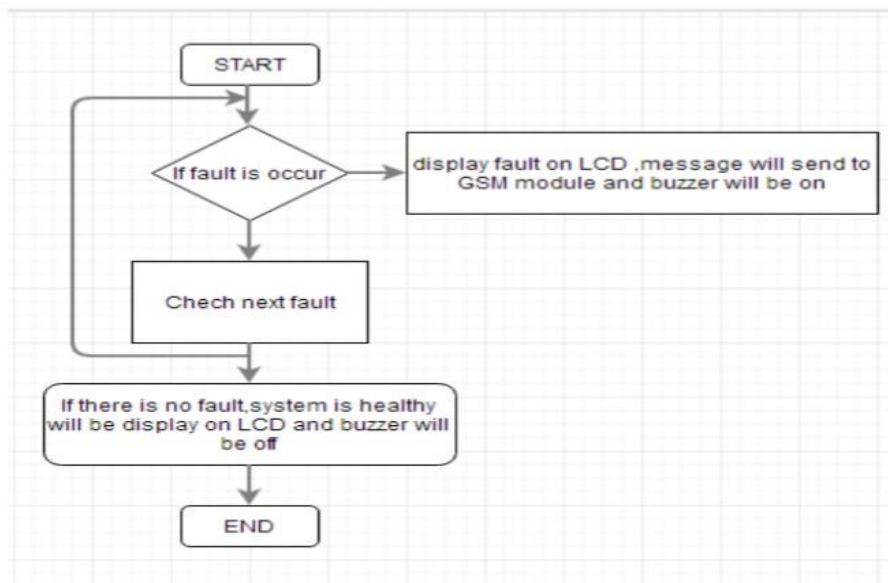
START

If fault is occur

display fault on LCD ,message will send to GSM module and buzzer will be on

Chech next fault

If there is no fault,system is healthy will be display on LCD and buzzer will be off

END